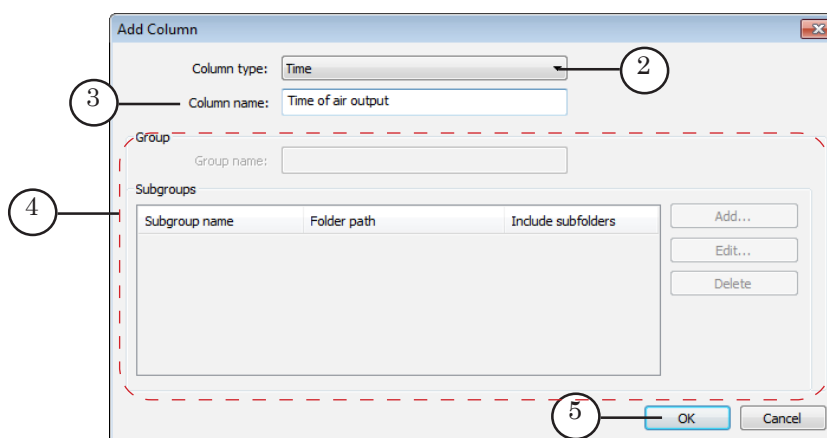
Add Column

Column type: Time

2

3

Column name: Time of air output

Group

Group name:

4

Subgroups

| Subgroup name | Folder path | Include subfolders |
|---|---|---|

Add...

Edit...

Delete

5

OK

Cancel